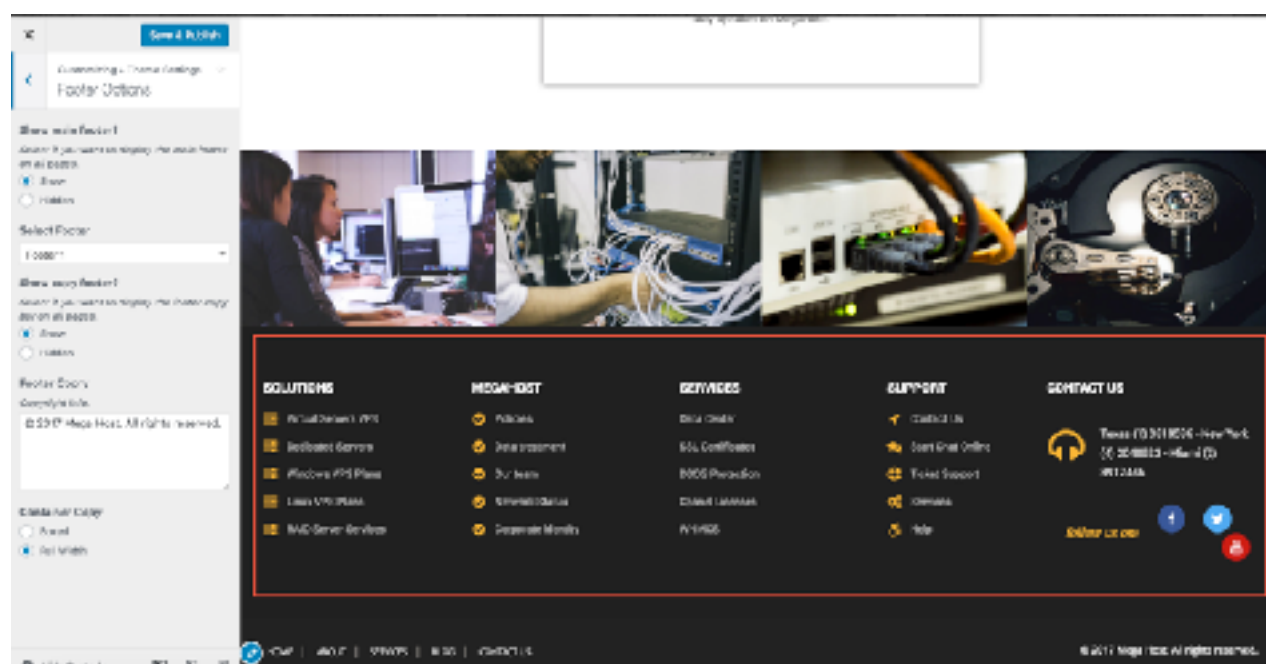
Save & Publish

Customizing › Theme Settings
Footer Options

Show main footer?
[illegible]
Show
Hidden

Select Footer
Footer1

Show copy footer?
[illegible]
Show
Hidden

Footer Copy
Copyright info
© 2017 Mega Host. All rights reserved.

Choose Row Copy
Boxed
Full Width

SOLUTIONS
Virtual Server / VPS
Dedicated Servers
Windows VPS Plans
Linux VPS Plans
RAID-Server Services

MEGAHOST
Policies
Data placement
Our team
Network Status
Corporate Identity

SERVICES
Data Center
SSL Certificates
DDOS Protection
Cloud Licenses
WHMCS

SUPPORT
Contact Us
Start Chat Online
Ticket Support
Sitemap
Help

CONTACT US
Texas (0) 3018036 - New York (0) 3018035 - Miami (0) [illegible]

Follow us on

HOME | ABOUT | SERVICES | BLOG | CONTACT US

© 2017 Mega Host. All rights reserved.